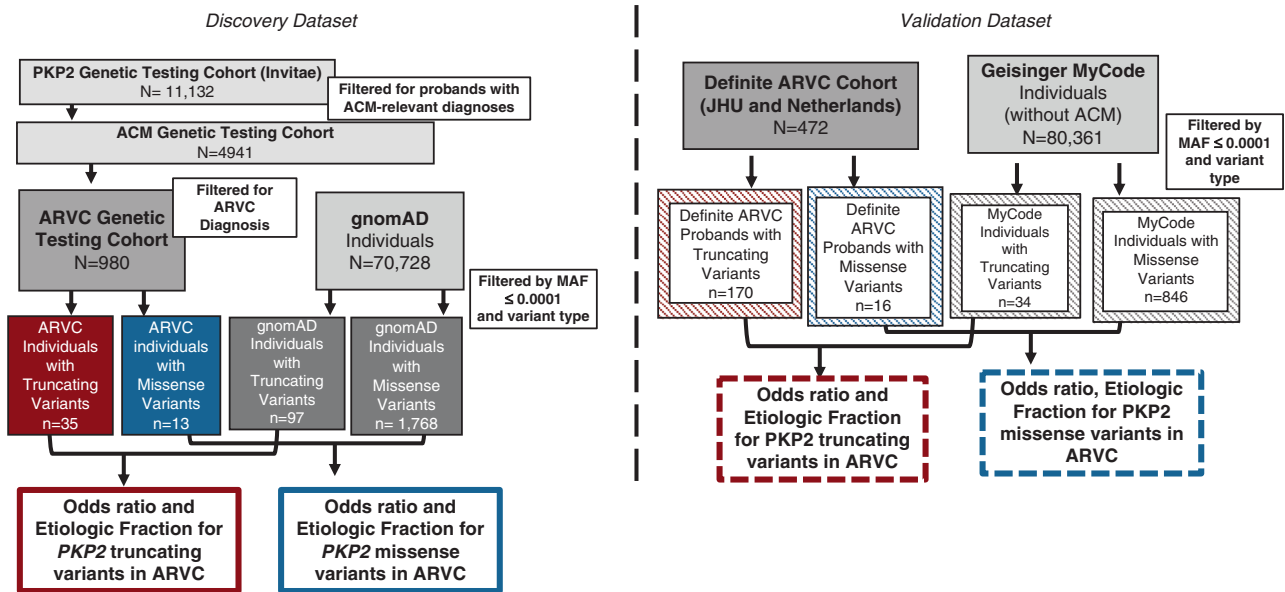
Discovery Dataset

PKP2 Genetic Testing Cohort (Invitae)
N= 11,132

Filtered for probands with ACM-relevant diagnoses

ACM Genetic Testing Cohort
N=4941

Filtered for ARVC Diagnosis

ARVC Genetic Testing Cohort
N=980

gnomAD
Individuals
N=70,728

Filtered by MAF ≤ 0.0001 and variant type

ARVC Individuals with Truncating Variants
n=35

ARVC individuals with Missense Variants
n=13

gnomAD Individuals with Truncating Variants
n=97

gnomAD Individuals with Missense Variants
n= 1,768

Odds ratio and Etiologic Fraction for *PKP2* truncating variants in ARVC

Odds ratio and Etiologic Fraction for *PKP2* missense variants in ARVC

Validation Dataset

Definite ARVC Cohort (JHU and Netherlands)
N=472

Geisinger MyCode
Individuals
(without ACM)
N=80,361

Filtered by MAF ≤ 0.0001 and variant type

Definite ARVC Probands with Truncating Variants
n=170

Definite ARVC Probands with Missense Variants
n=16

MyCode Individuals with Truncating Variants
n=34

MyCode Individuals with Missense Variants
n=846

Odds ratio and Etiologic Fraction for PKP2 truncating variants in ARVC

Odds ratio, Etiologic Fraction for PKP2 missense variants in ARVC